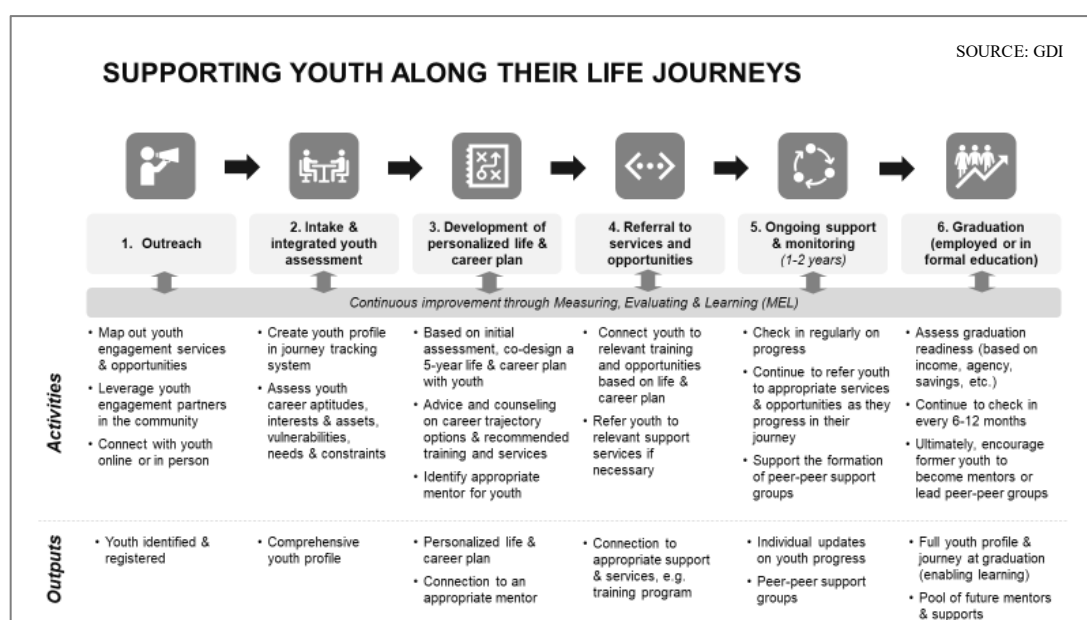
SOURCE: GDI

SUPPORTING YOUTH ALONG THEIR LIFE JOURNEYS

1. Outreach

2. Intake & integrated youth assessment

3. Development of personalized life & career plan

4. Referral to services and opportunities

5. Ongoing support & monitoring (1-2 years)

6. Graduation (employed or in formal education)

Continuous improvement through Measuring, Evaluating & Learning (MEL)

Activities

• Map out youth engagement services & opportunities
• Leverage youth engagement partners in the community
• Connect with youth online or in person

• Create youth profile in journey tracking system
• Assess youth career aptitudes, interests & assets, vulnerabilities, needs & constraints

• Based on initial assessment, co-design a 5-year life & career plan with youth
• Advice and counseling on career trajectory options & recommended training and services
• Identify appropriate mentor for youth

• Connect youth to relevant training and opportunities based on life & career plan
• Refer youth to relevant support services if necessary

• Check in regularly on progress
• Continue to refer youth to appropriate services & opportunities as they progress in their journey
• Support the formation of peer-peer support groups

• Assess graduation readiness (based on income, agency, savings, etc.)
• Continue to check in every 6-12 months
• Ultimately, encourage former youth to become mentors or lead peer-peer groups

Outputs

• Youth identified & registered

• Comprehensive youth profile

• Personalized life & career plan
• Connection to an appropriate mentor

• Connection to appropriate support & services, e.g. training program

• Individual updates on youth progress
• Peer-peer support groups

• Full youth profile & journey at graduation (enabling learning)
• Pool of future mentors & supports